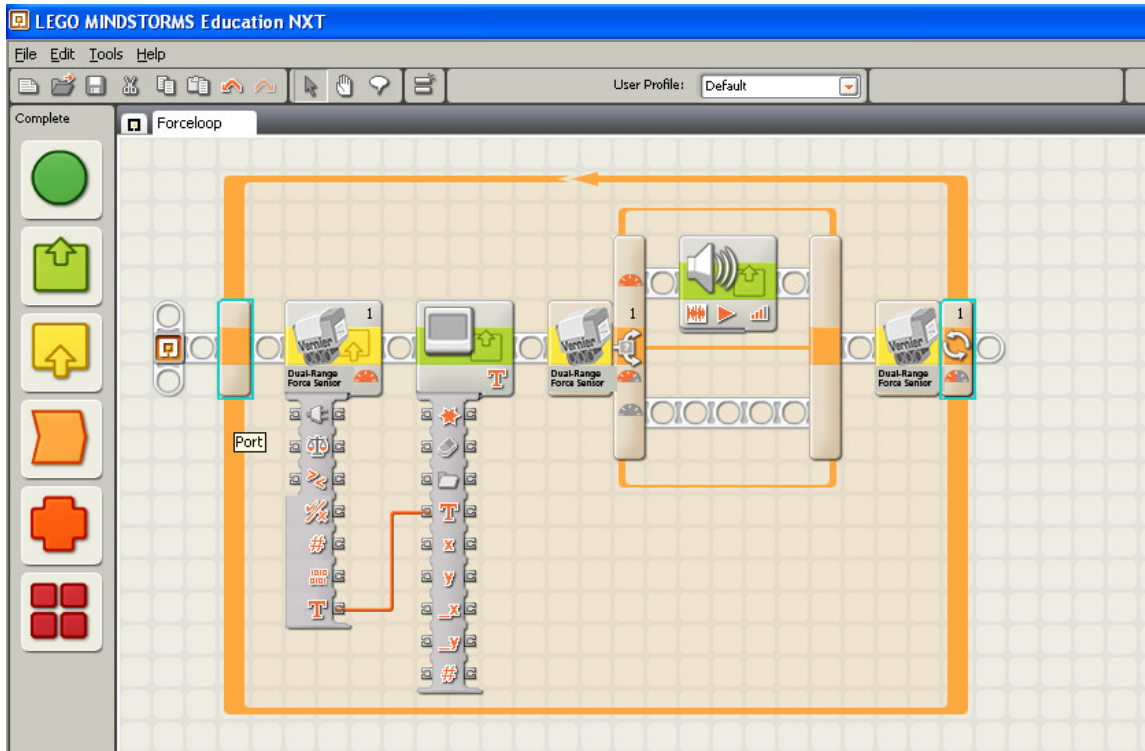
LEGO MINDSTORMS Education NXT

File Edit Tools Help

User Profile: Default

Complete

Forceloop

1
Vernier
Dual-Range Force Sensor

Port

T

Vernier
Dual-Range Force Sensor

1

Vernier
Dual-Range Force Sensor

1

T
x
y
_x
_y
#

#
T